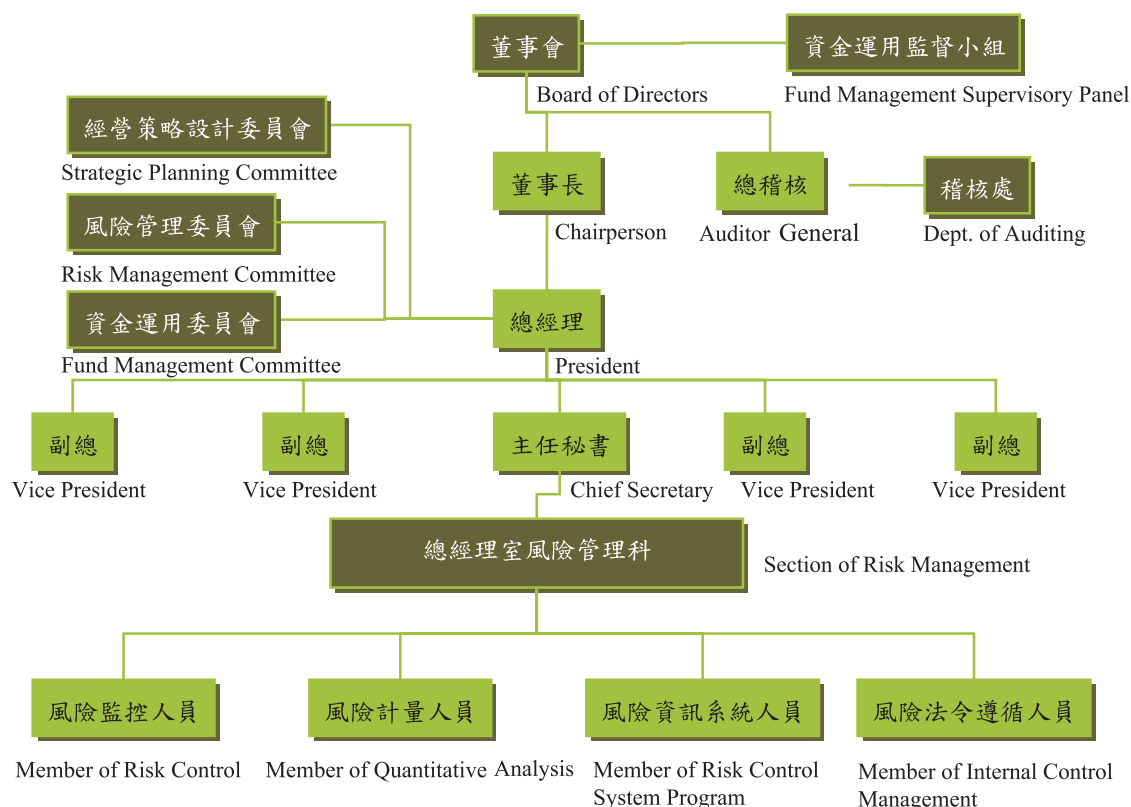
董事會
Board of Directors

資金運用監督小組
Fund Management Supervisory Panel

經營策略設計委員會
Strategic Planning Committee

風險管理委員會
Risk Management Committee

資金運用委員會
Fund Management Committee

董事長
Chairperson

總稽核
Auditor General

稽核處
Dept. of Auditing

總經理
President

副總
Vice President

副總
Vice President

主任秘書
Chief Secretary

副總
Vice President

副總
Vice President

總經理室風險管理科
Section of Risk Management

風險監控人員
Member of Risk Control

風險計量人員
Member of Quantitative Analysis

風險資訊系統人員
Member of Risk Control System Program

風險法令遵循人員
Member of Internal Control Management